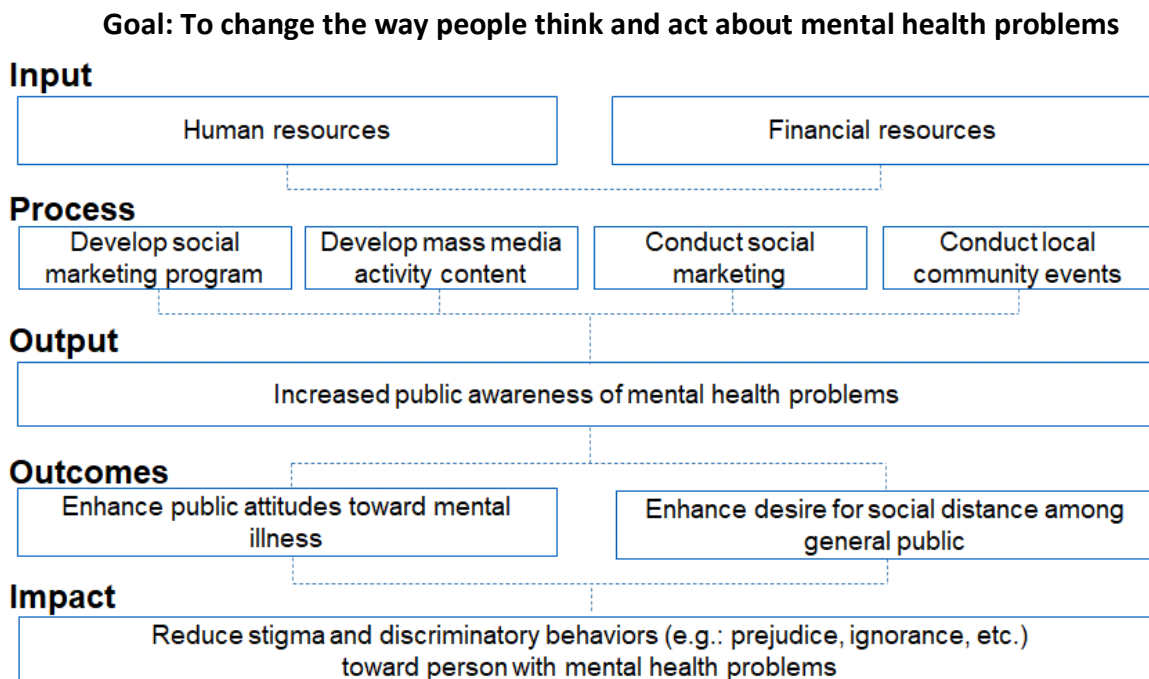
Goal: To change the way people think and act about mental health problems

Input

Human resources

Financial resources

Process

Develop social marketing program

Develop mass media activity content

Conduct social marketing

Conduct local community events

Output

Increased public awareness of mental health problems

Outcomes

Enhance public attitudes toward mental illness

Enhance desire for social distance among general public

Impact

Reduce stigma and discriminatory behaviors (e.g.: prejudice, ignorance, etc.) toward person with mental health problems